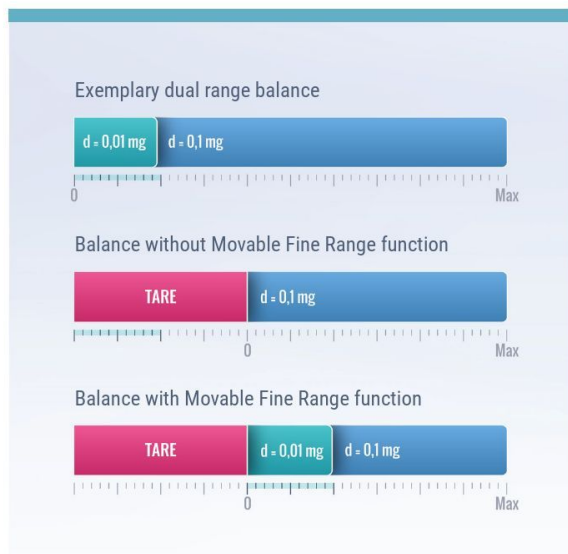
Exemplary dual range balance

d = 0,01 mg d = 0,1 mg

0 Max

Balance without Movable Fine Range function

TARE d = 0,1 mg

0 Max

Balance with Movable Fine Range function

TARE d = 0,01 mg d = 0,1 mg

0 Max